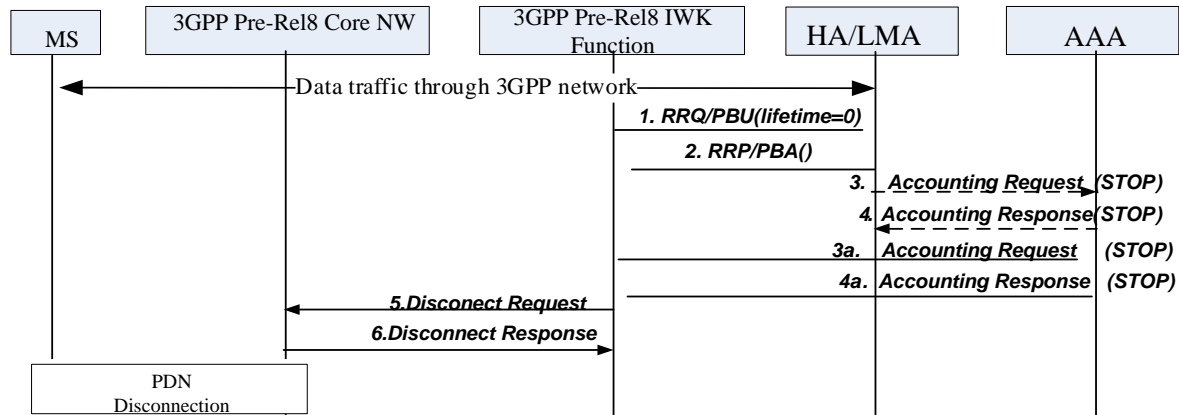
MS

3GPP Pre-Rel8 Core NW

3GPP Pre-Rel8 IWK Function

HA/LMA

AAA

Data traffic through 3GPP network

1. RRQ/PBU(lifetime=0)

2. RRP/PBA()

3. Accounting Request (STOP)

4. Accounting Response(STOP)

3a. Accounting Request (STOP)

4a. Accounting Response (STOP)

5.Disconect Request

6.Disconnect Response

PDN Disconnection